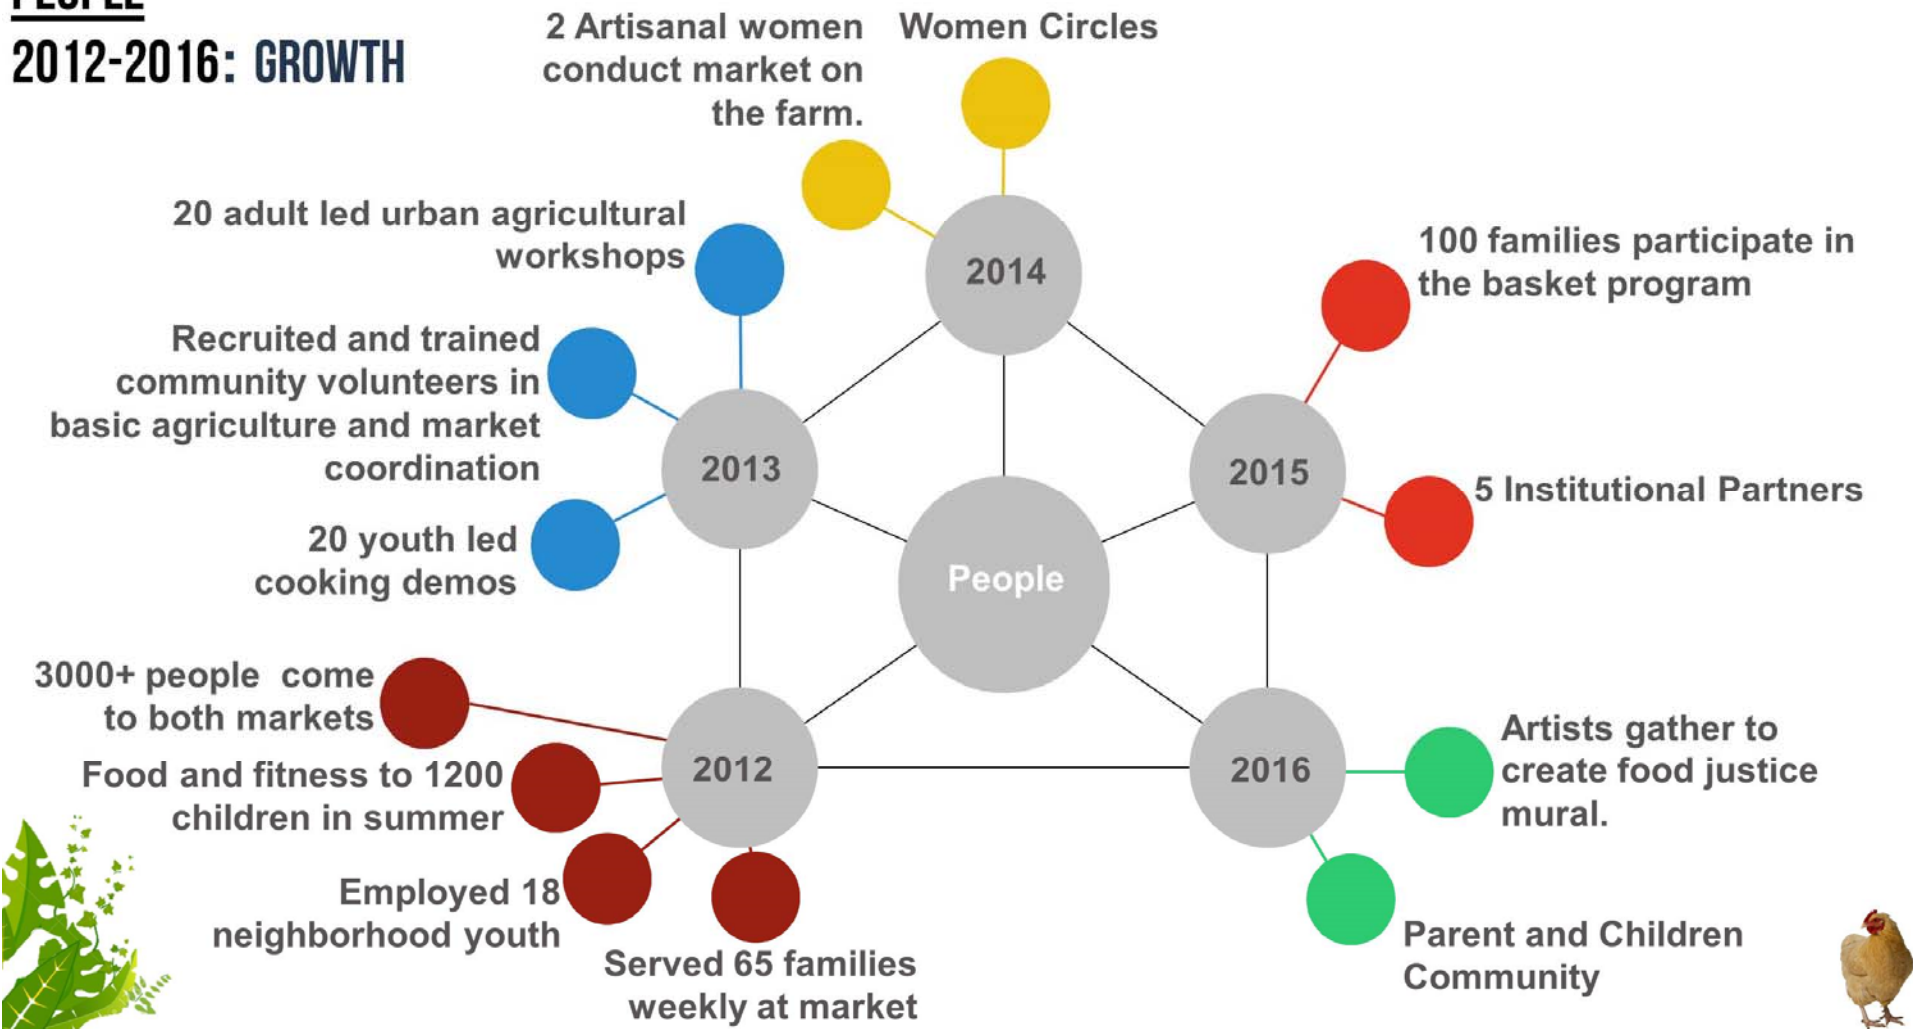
PEOPLE

2012-2016: GROWTH

2 Artisanal women conduct market on the farm.

Women Circles

20 adult led urban agricultural workshops

2014

100 families participate in the basket program

Recruited and trained community volunteers in basic agriculture and market coordination

2013

2015

5 Institutional Partners

20 youth led cooking demos

People

3000+ people come to both markets

Food and fitness to 1200 children in summer

2012

2016

Artists gather to create food justice mural.

Employed 18 neighborhood youth

Served 65 families weekly at market

Parent and Children Community